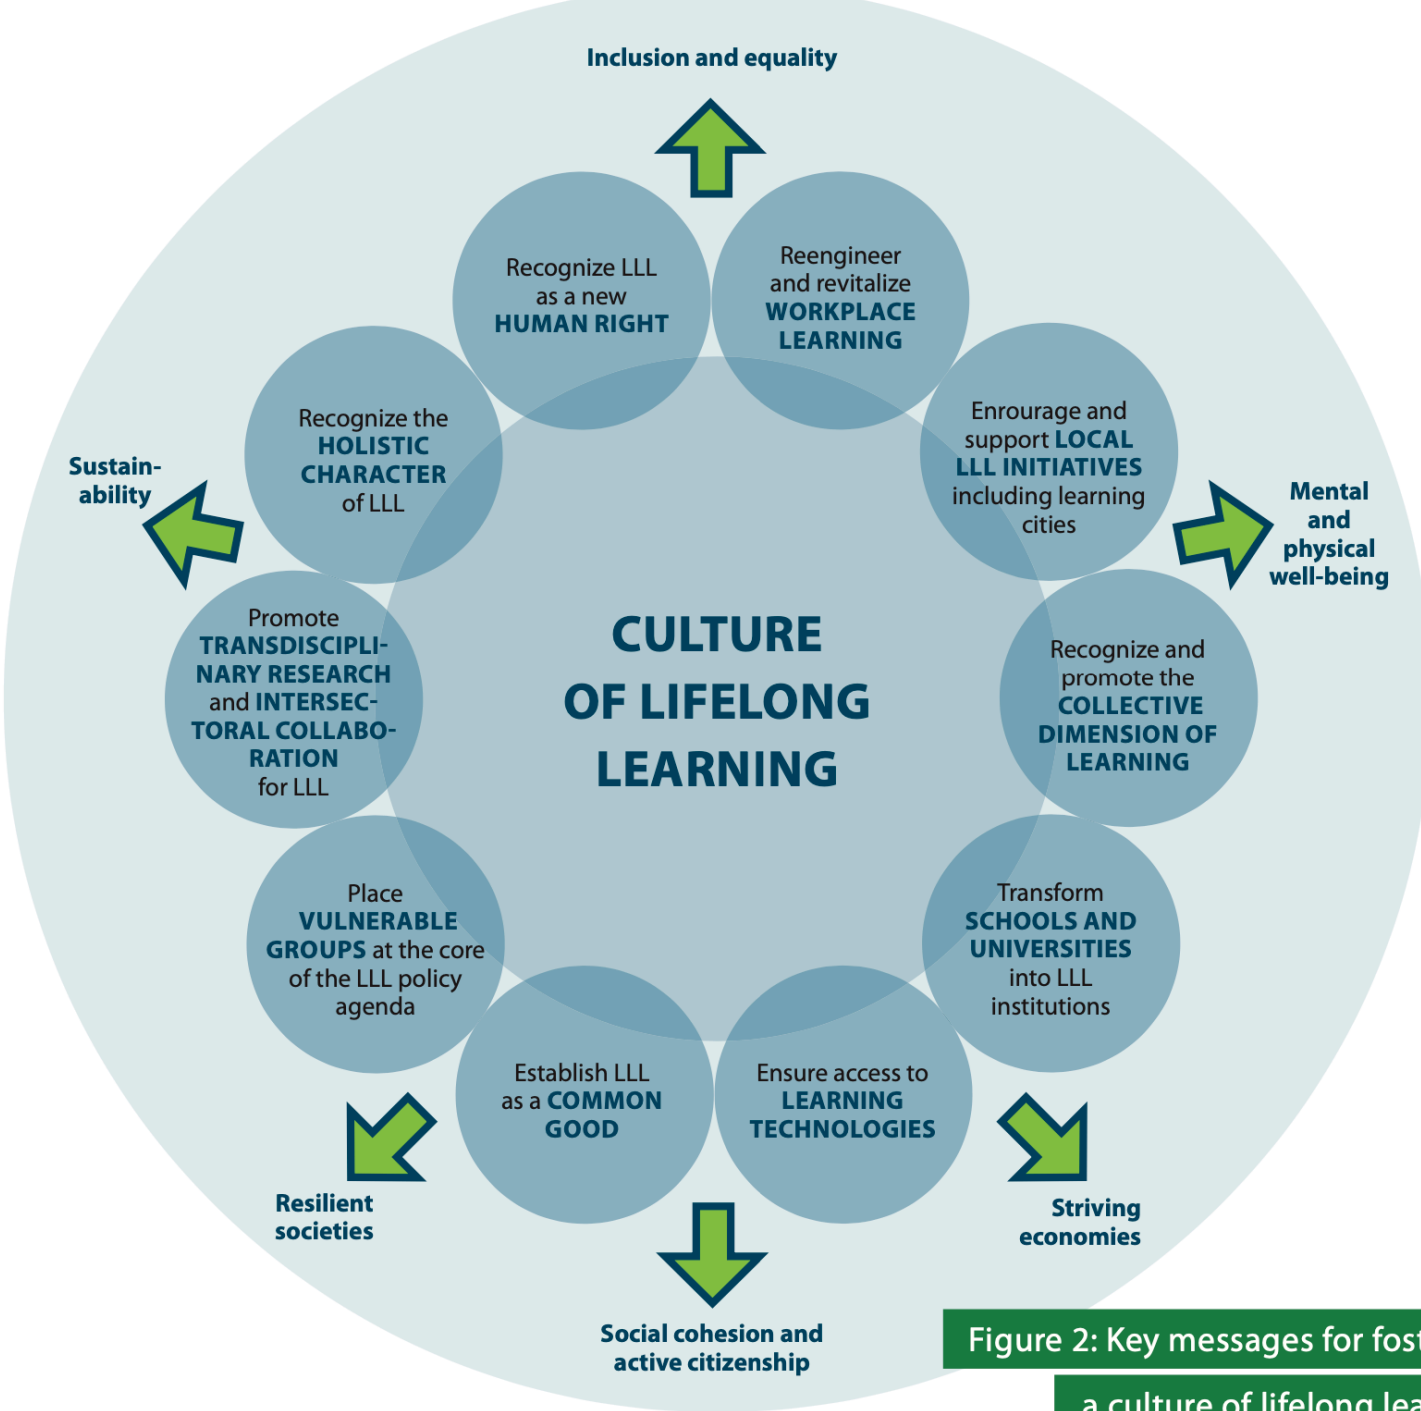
Inclusion and equality

Recognize LLL as a new HUMAN RIGHT

Reengineer and revitalize WORKPLACE LEARNING

Enrourage and support LOCAL LLL INITIATIVES including learning cities

Mental and physical well-being

Recognize and promote the COLLECTIVE DIMENSION OF LEARNING

Transform SCHOOLS AND UNIVERSITIES into LLL institutions

Striving economies

Ensure access to LEARNING TECHNOLOGIES

Establish LLL as a COMMON GOOD

Social cohesion and active citizenship

Resilient societies

Place VULNERABLE GROUPS at the core of the LLL policy agenda

Promote TRANSDISCIPLINARY RESEARCH and INTERSECTORAL COLLABORATION for LLL

Sustainability

Recognize the HOLISTIC CHARACTER of LLL

CULTURE OF LIFELONG LEARNING

Figure 2: Key messages for fost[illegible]

a culture of lifelong lea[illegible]